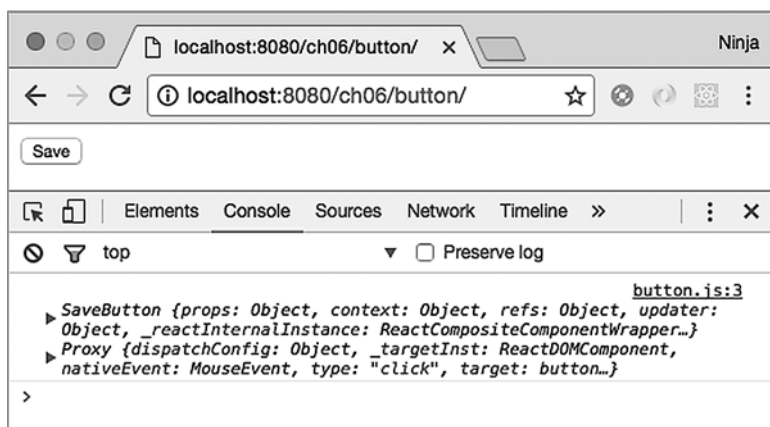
localhost:8080/ch06/button/ ×

Ninja

localhost:8080/ch06/button/

Save

Elements Console Sources Network Timeline »

top

Preserve log

button.js:3

SaveButton {props: Object, context: Object, refs: Object, updater: Object, _reactInternalInstance: ReactCompositeComponentWrapper…}

Proxy {dispatchConfig: Object, _targetInst: ReactDOMComponent, nativeEvent: MouseEvent, type: "click", target: button…}

>